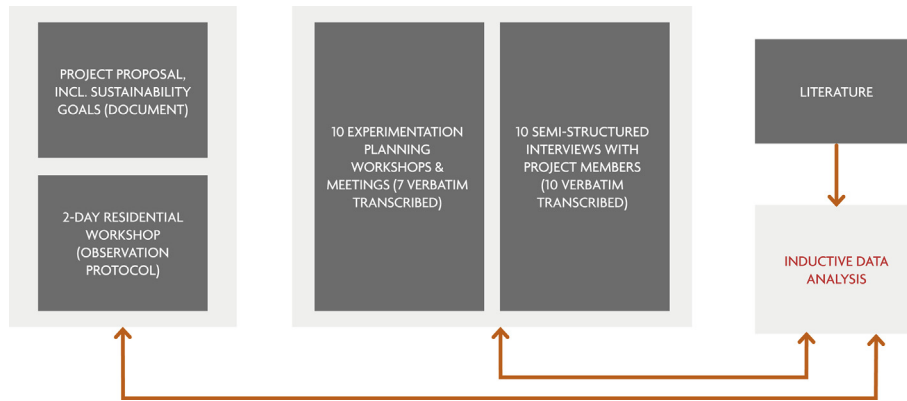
PROJECT PROPOSAL, INCL. SUSTAINABILITY GOALS (DOCUMENT)

2-DAY RESIDENTIAL WORKSHOP (OBSERVATION PROTOCOL)

10 EXPERIMENTATION PLANNING WORKSHOPS & MEETINGS (7 VERBATIM TRANSCRIBED)

10 SEMI-STRUCTURED INTERVIEWS WITH PROJECT MEMBERS (10 VERBATIM TRANSCRIBED)

LITERATURE

INDUCTIVE DATA ANALYSIS